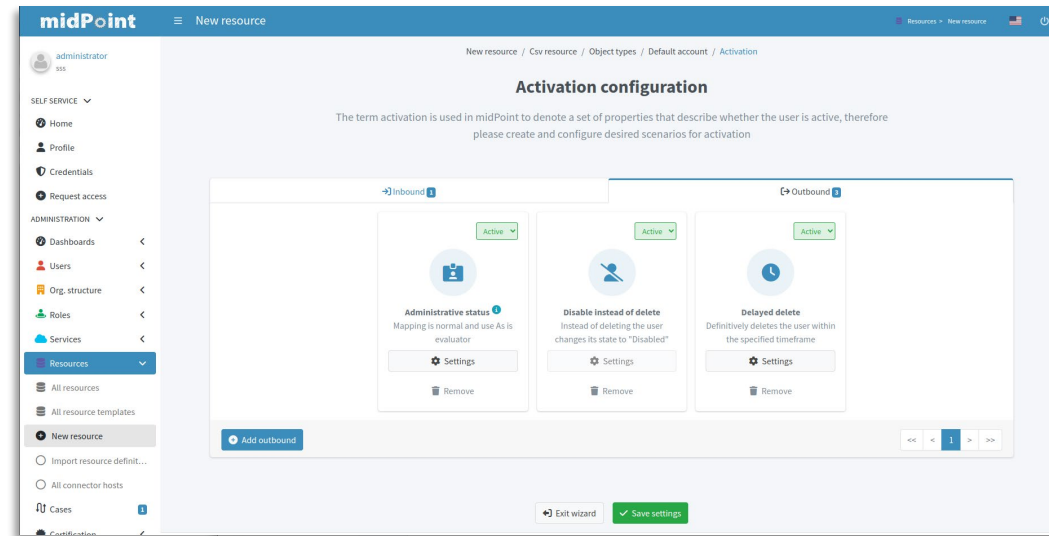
midPoint

New resource

Resources > New resource

administrator
sss

SELF SERVICE

Home

Profile

Credentials

Request access

ADMINISTRATION

Dashboards

Users

Org. structure

Roles

Services

Resources

All resources

All resource templates

New resource

Import resource definit...

All connector hosts

Cases 1

Certification

New resource / Csv resource / Object types / Default account / Activation

Activation configuration

The term activation is used in midPoint to denote a set of properties that describe whether the user is active, therefore please create and configure desired scenarios for activation

Inbound 1

Outbound 3

Active

Administrative status
Mapping is normal and use As is evaluator

Settings

Remove

Active

Disable instead of delete
Instead of deleting the user changes its state to "Disabled"

Settings

Remove

Active

Delayed delete
Definitively deletes the user within the specified timeframe

Settings

Remove

Add outbound

<< < 1 > >>

Exit wizard

Save settings